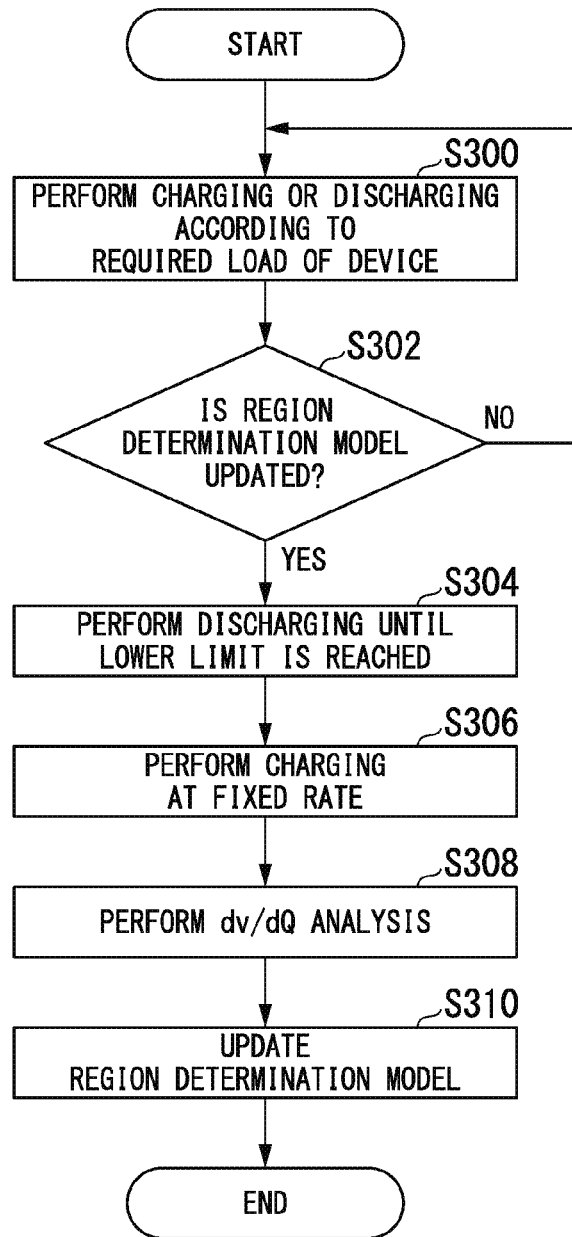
START

S300

PERFORM CHARGING OR DISCHARGING ACCORDING TO REQUIRED LOAD OF DEVICE

S302

IS REGION DETERMINATION MODEL UPDATED?

NO

YES

S304

PERFORM DISCHARGING UNTIL LOWER LIMIT IS REACHED

S306

PERFORM CHARGING AT FIXED RATE

S308

PERFORM dv/dQ ANALYSIS

S310

UPDATE REGION DETERMINATION MODEL

END